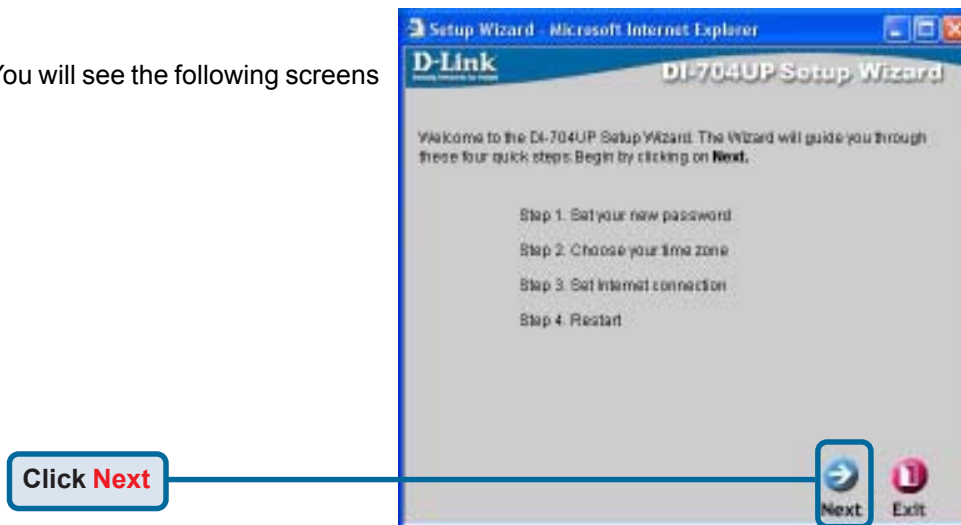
ou will see the following screens

Setup Wizard - Microsoft Internet Explorer

D-Link

DI-704UP Setup Wizard

Welcome to the DI-704UP Setup Wizard. The Wizard will guide you through these four quick steps. Begin by clicking on **Next.**

Step 1. Set your new password

Step 2. Choose your time zone

Step 3. Set Internet connection

Step 4. Restart

Click Next

Next

Exit